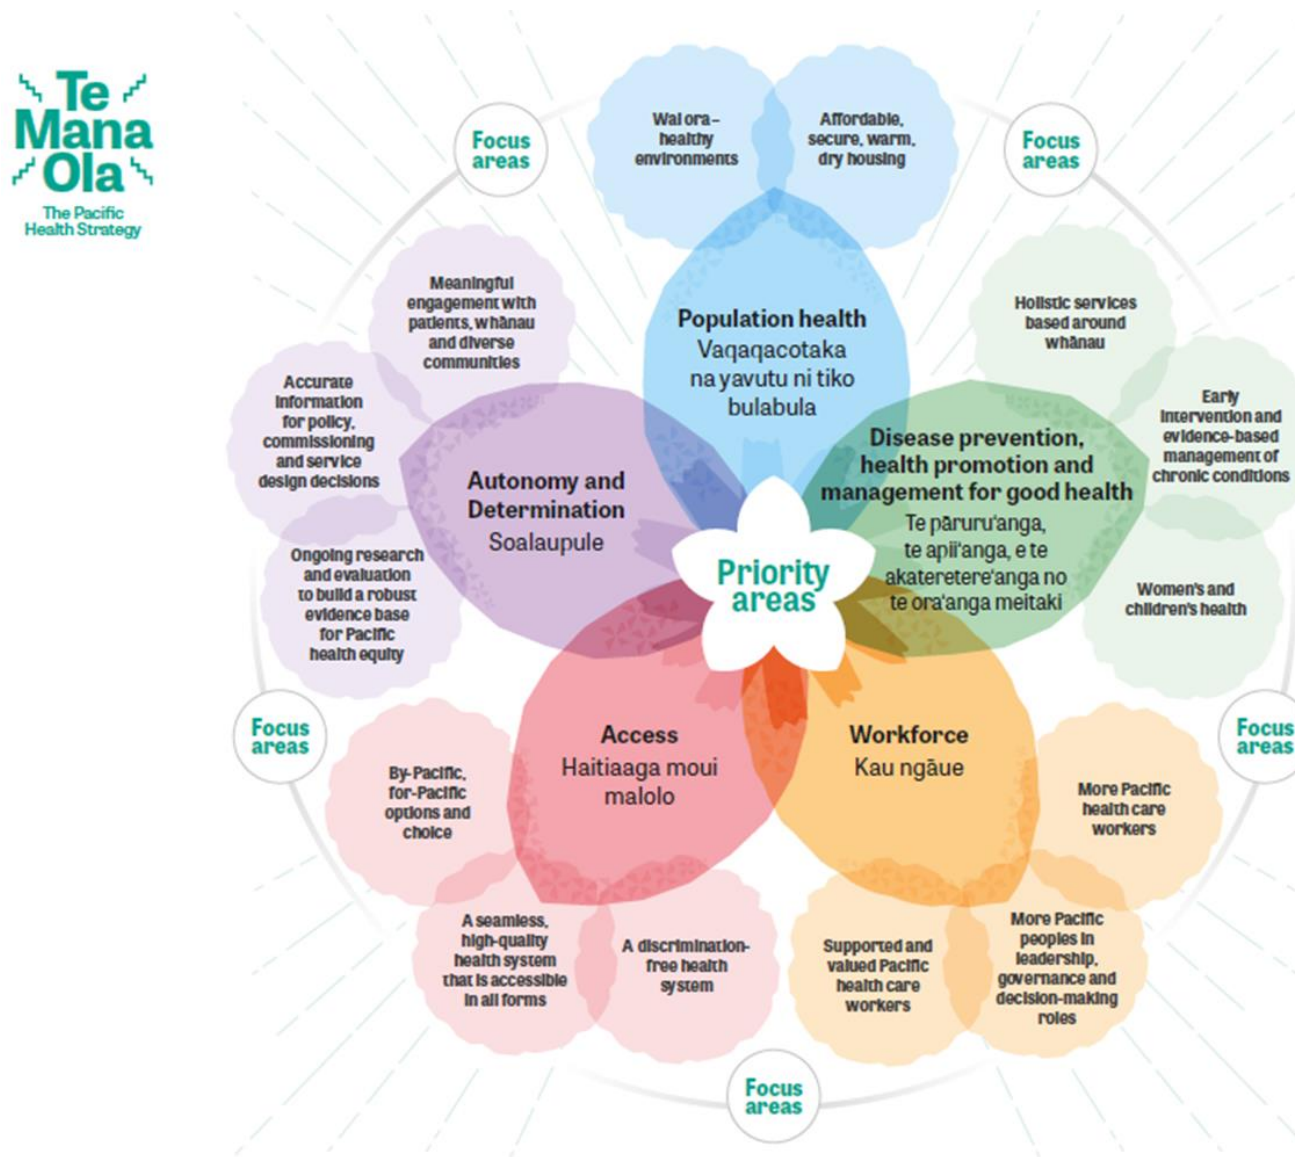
Te Mana Ola

The Pacific Health Strategy

Focus areas

Wai ora – healthy environments

Affordable, secure, warm, dry housing

Focus areas

Meaningful engagement with patients, whānau and diverse communities

Population health
Vaqaqacotaka na yavutu ni tiko bulabula

Holistic services based around whānau

Accurate information for policy, commissioning and service design decisions

Early intervention and evidence-based management of chronic conditions

Autonomy and Determination
Soalaupule

Disease prevention, health promotion and management for good health
Te pāruru'anga, te apii'anga, e te akateretere'anga no te ora'anga meitaki

Ongoing research and evaluation to build a robust evidence base for Pacific health equity

Priority areas

Women's and children's health

Focus areas

Focus areas

Access
Haitiaaga moui malolo

Workforce
Kau ngāue

By-Pacific, for-Pacific options and choice

More Pacific health care workers

A seamless, high-quality health system that is accessible in all forms

A discrimination-free health system

Supported and valued Pacific health care workers

More Pacific peoples in leadership, governance and decision-making roles

Focus areas